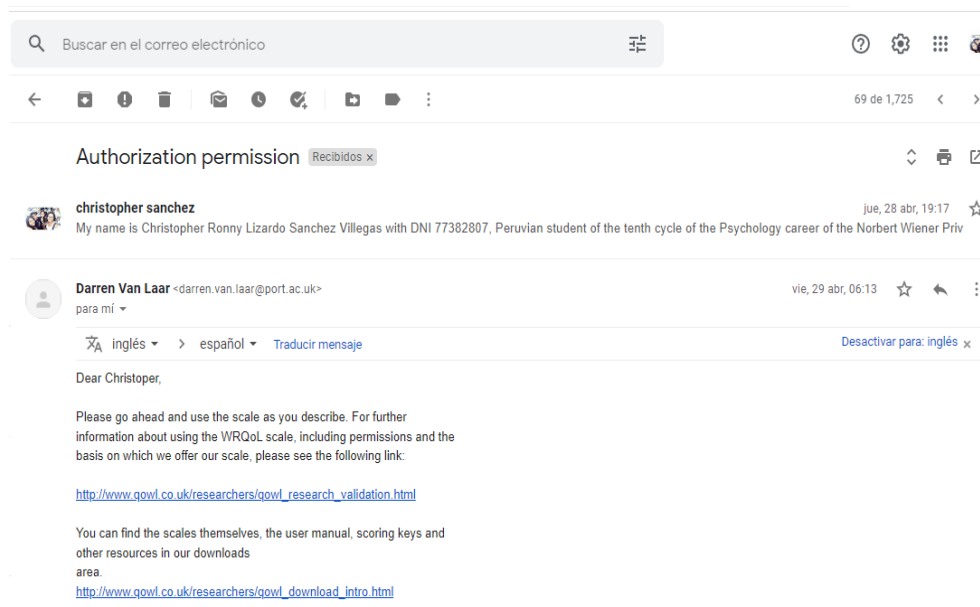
Buscar en el correo electrónico

69 de 1,725

Authorization permission Recibidos ×

christopher sanchez
jue, 28 abr, 19:17
My name is Christopher Ronny Lizardo Sanchez Villegas with DNI 77382807, Peruvian student of the tenth cycle of the Psychology career of the Norbert Wiener Priv

Darren Van Laar <darren.van.laar@port.ac.uk>
vie, 29 abr, 06:13
para mí

inglés > español Traducir mensaje
Desactivar para: inglés ×

Dear Christoper,

Please go ahead and use the scale as you describe. For further information about using the WRQoL scale, including permissions and the basis on which we offer our scale, please see the following link:

http://www.qowl.co.uk/researchers/qowl_research_validation.html

You can find the scales themselves, the user manual, scoring keys and other resources in our downloads
area.
http://www.qowl.co.uk/researchers/qowl_download_intro.html